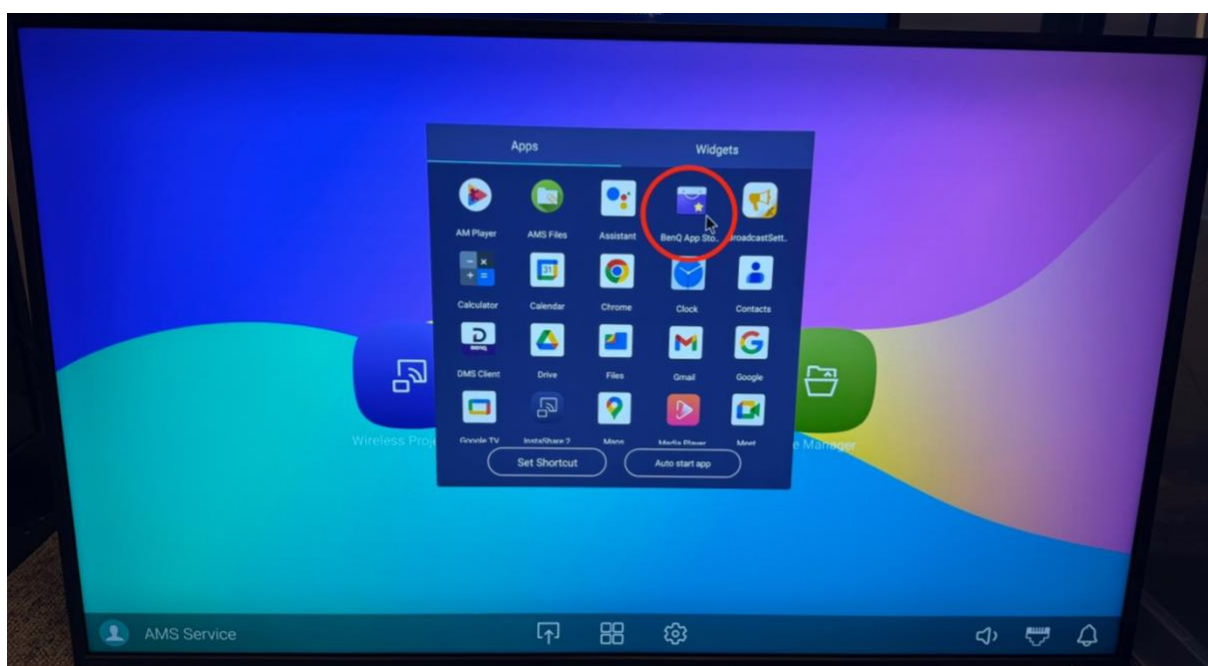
Apps
Widgets

AM Player
AMS Files
Assistant
BenQ App Sto...
BroadcastSett...
Calculator
Calendar
Chrome
Clock
Contacts
benq
DMS Client
Drive
Files
Gmail
Google
Google TV
InstaShare 2
Maps
Media Player
Meet

Set Shortcut
Auto start app

Wireless Proj
e Manager

AMS Service